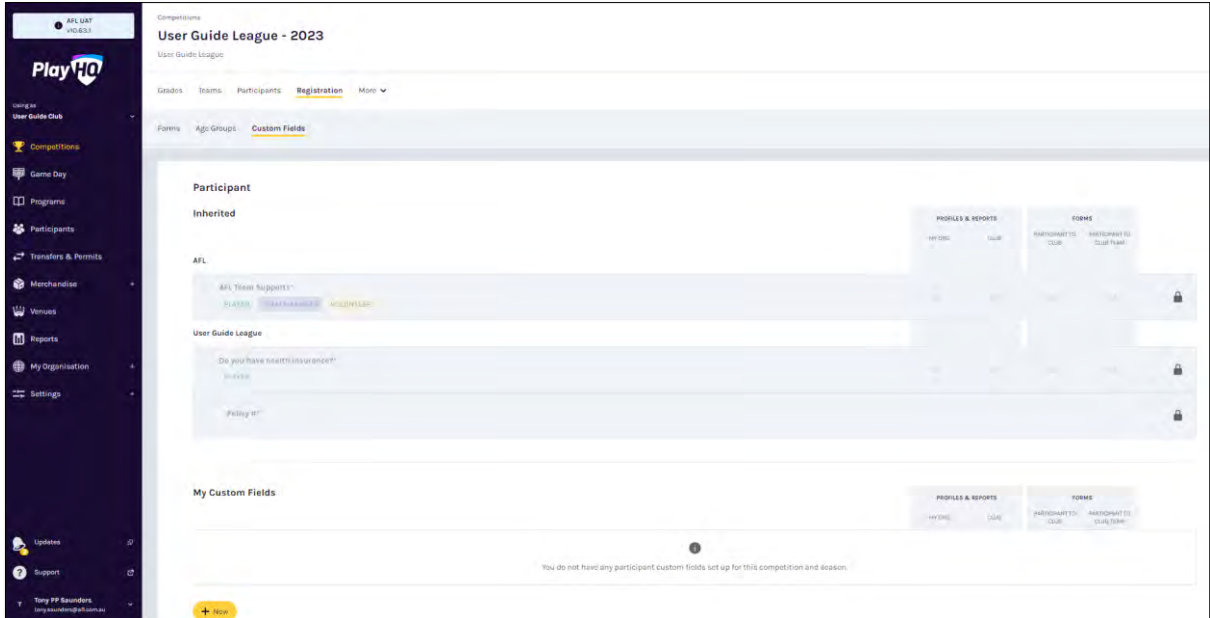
AFL UAT
V10.83.1

PlayHQ

Using as
User Guide Club

Competitions
Game Day
Programs
Participants
Transfers & Permits
Merchandise
Venues
Reports
My Organisation
Settings

Updates
Support
Tony PP Saunders
tony.saunders@afl.com.au

Competitions
User Guide League - 2023
User Guide League

Grades Teams Participants Registration More

Forms Age Groups Custom Fields

Participant

Inherited

PROFILES & REPORTS
MY ORG CLUB

FORMS
PARTICIPANT TO CLUB PARTICIPANT TO CLUB TEAM

AFL

AFL Team Support*
PLAYER COACH/MANAGER VOLUNTEER

User Guide League

Do you have health insurance?*
PLAYER

Policy #*

My Custom Fields

PROFILES & REPORTS
MY ORG CLUB

FORMS
PARTICIPANT TO CLUB PARTICIPANT TO CLUB TEAM

You do not have any participant custom fields set up for this competition and season.

+ New